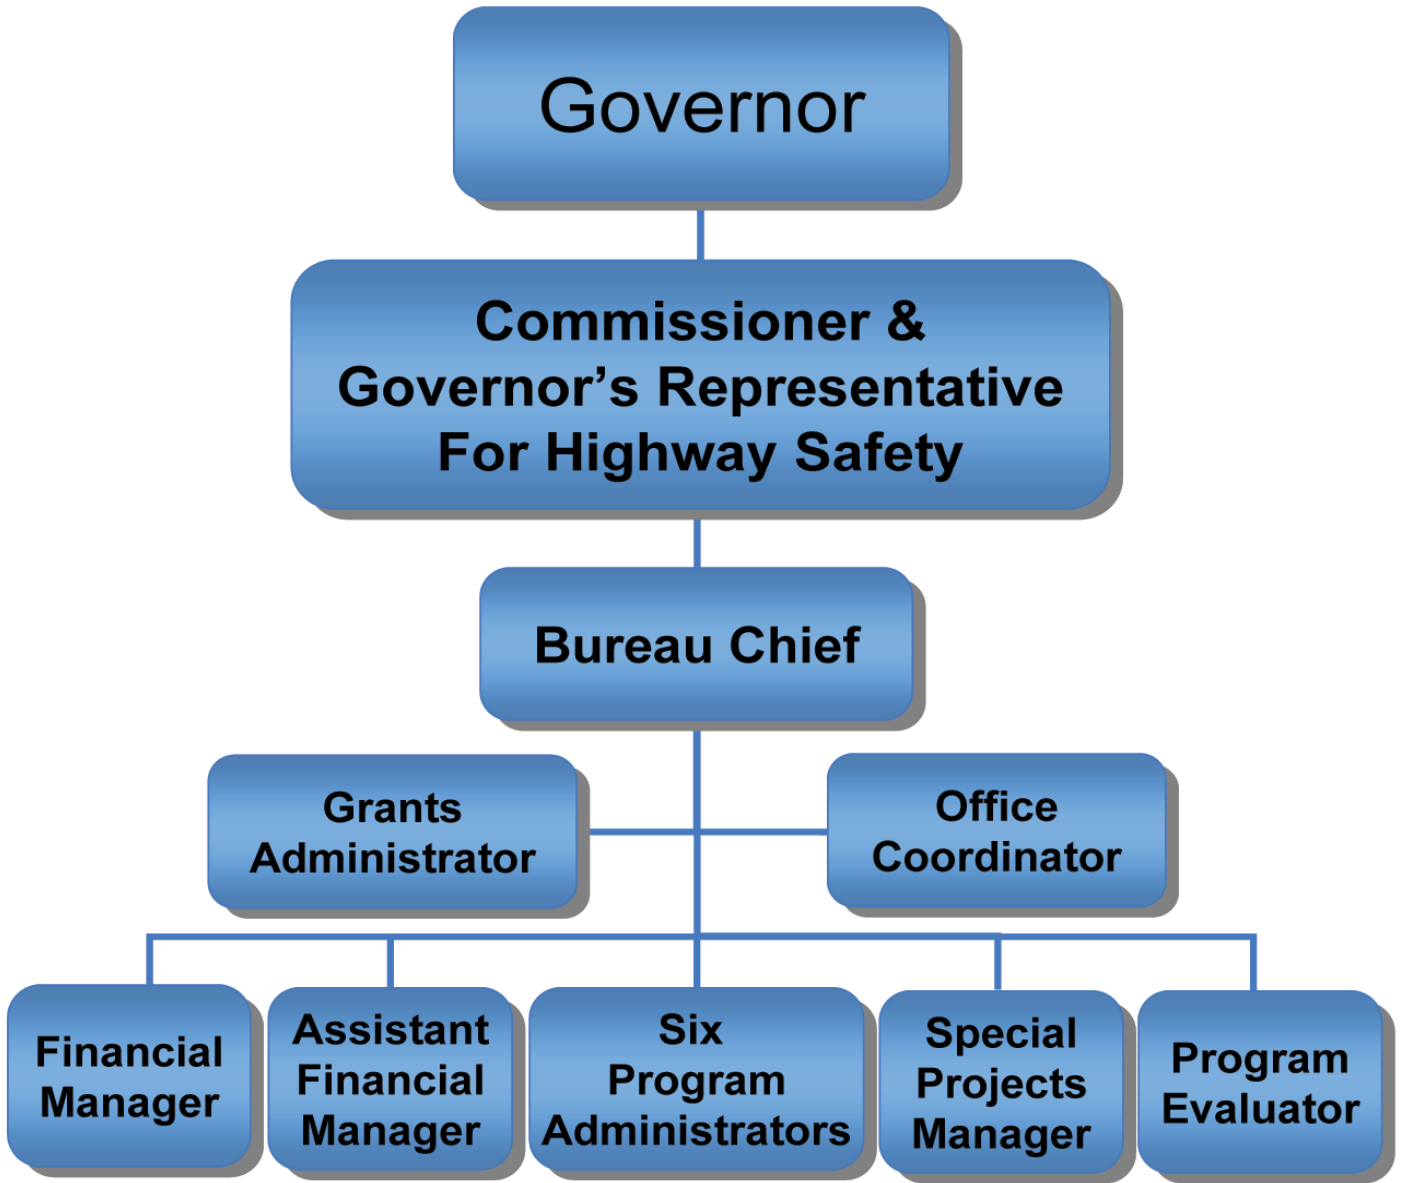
Governor

Commissioner & Governor’s Representative For Highway Safety

Bureau Chief

Grants Administrator

Office Coordinator

Financial Manager

Assistant Financial Manager

Six Program Administrators

Special Projects Manager

Program Evaluator